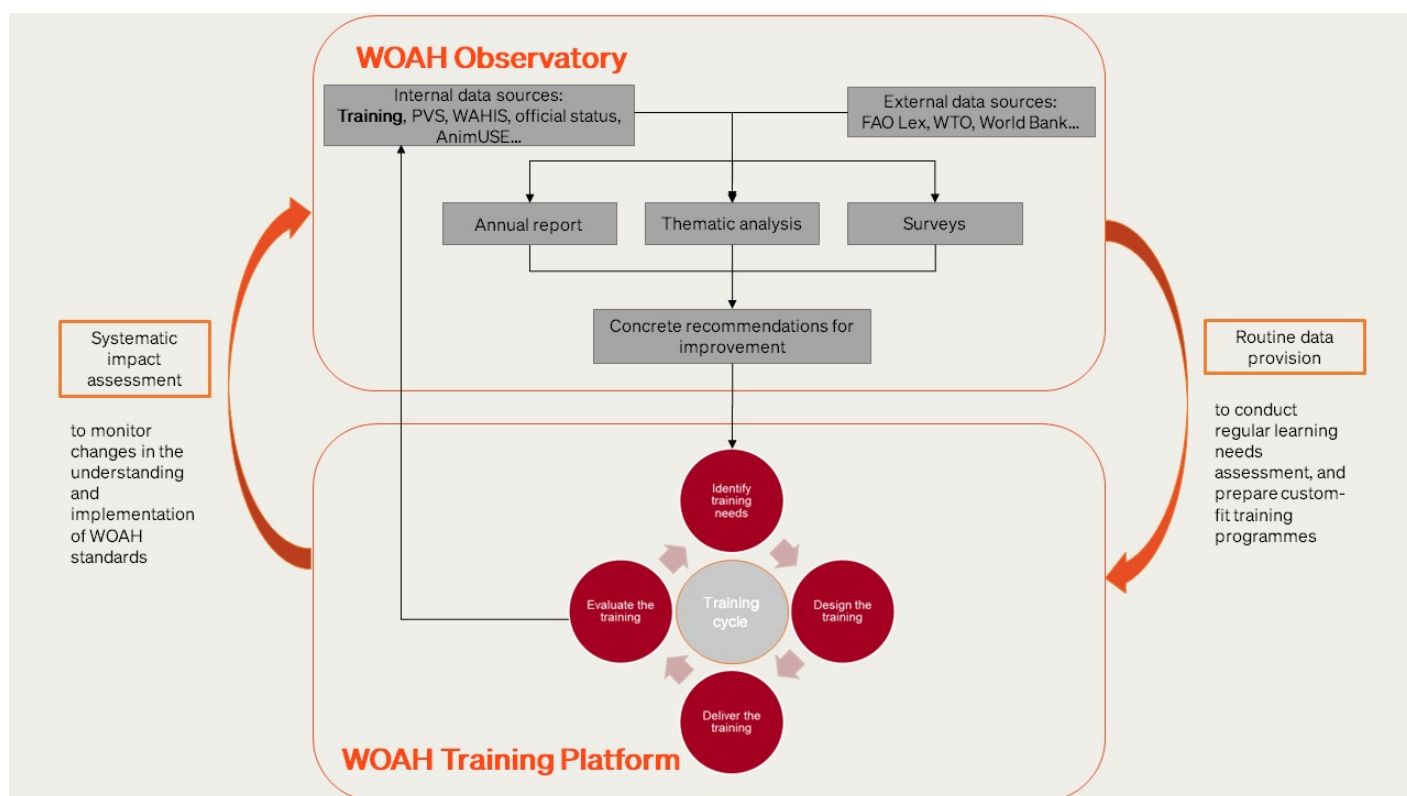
WOAH Observatory

Internal data sources: **Training**, PVS, WAHIS, official status, AnimUSE...

External data sources: FAO Lex, WTO, World Bank...

Annual report

Thematic analysis

Surveys

Concrete recommendations for improvement

Systematic impact assessment

to monitor changes in the understanding and implementation of WOAH standards

Routine data provision

to conduct regular learning needs assessment, and prepare custom-fit training programmes

Identify training needs

Design the training

Deliver the training

Evaluate the training

Training cycle

WOAH Training Platform